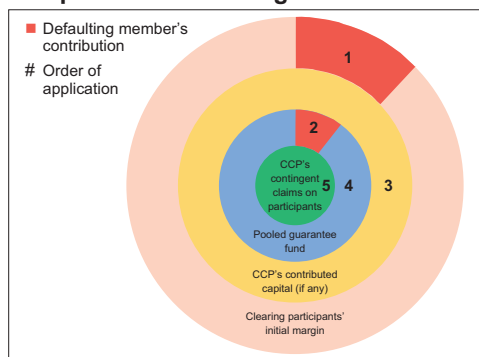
Defaulting member's contribution

# Order of application

1

2

CCP's contingent claims on participants

5

4

3

Pooled guarantee fund

CCP's contributed capital (if any)

Clearing participants' initial margin